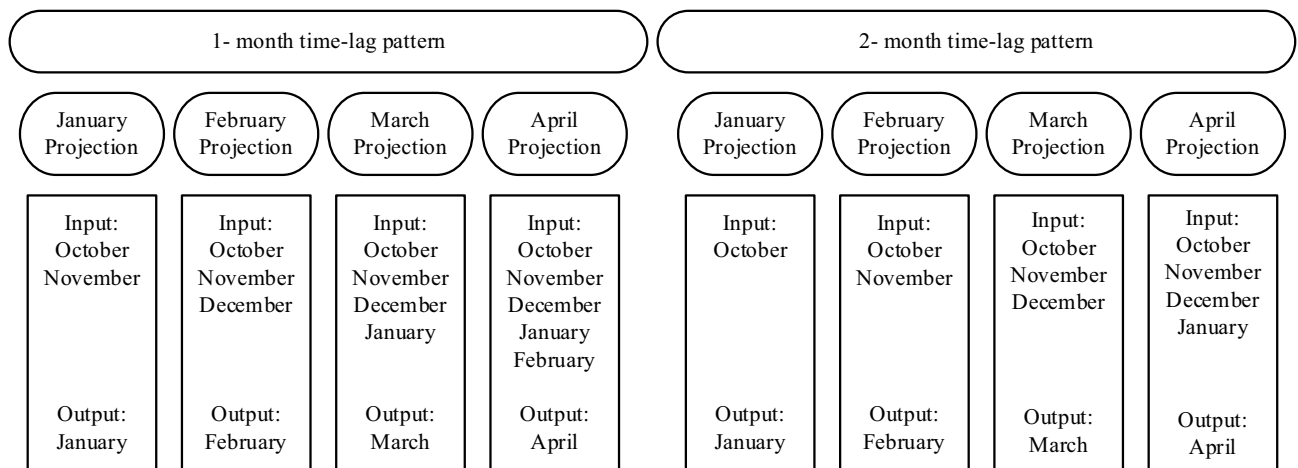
1- month time-lag pattern

January Projection

February Projection

March Projection

April Projection

Input: October November

Output: January

Input: October November December

Output: February

Input: October November December January

Output: March

Input: October November December January February

Output: April

2- month time-lag pattern

January Projection

February Projection

March Projection

April Projection

Input: October

Output: January

Input: October November

Output: February

Input: October November December

Output: March

Input: October November December January

Output: April